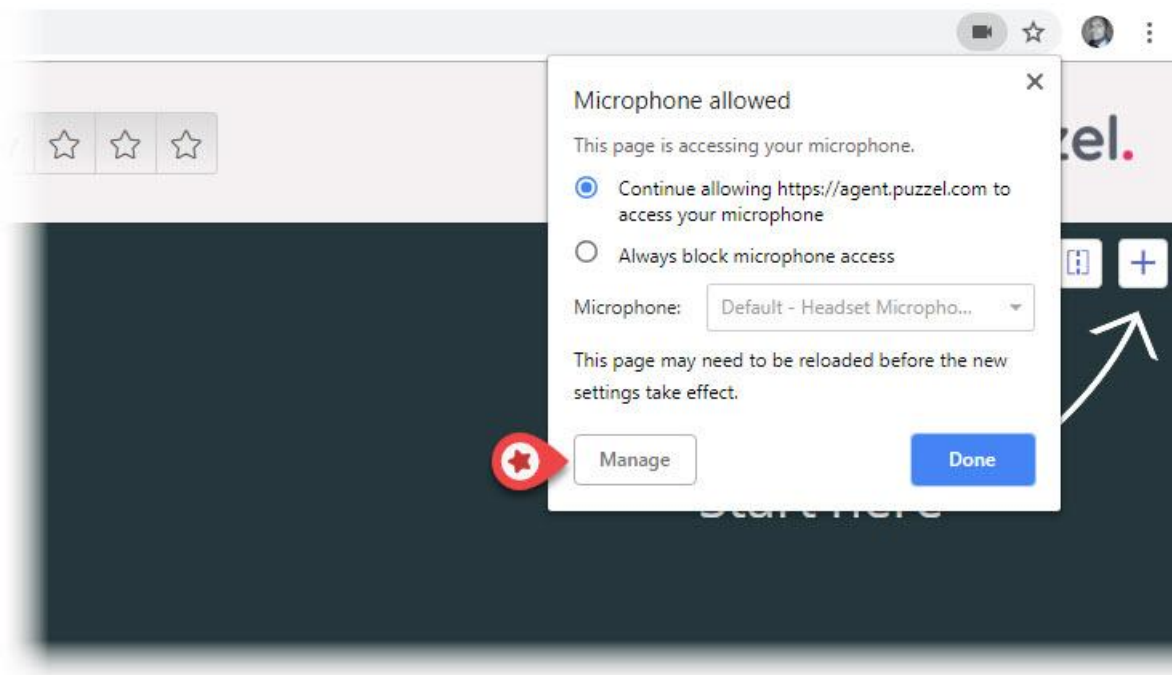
Microphone allowed

This page is accessing your microphone.

Continue allowing https://agent.puzzel.com to access your microphone

Always block microphone access

Microphone: Default - Headset Micropho...

This page may need to be reloaded before the new settings take effect.

Manage

Done

zel.

+